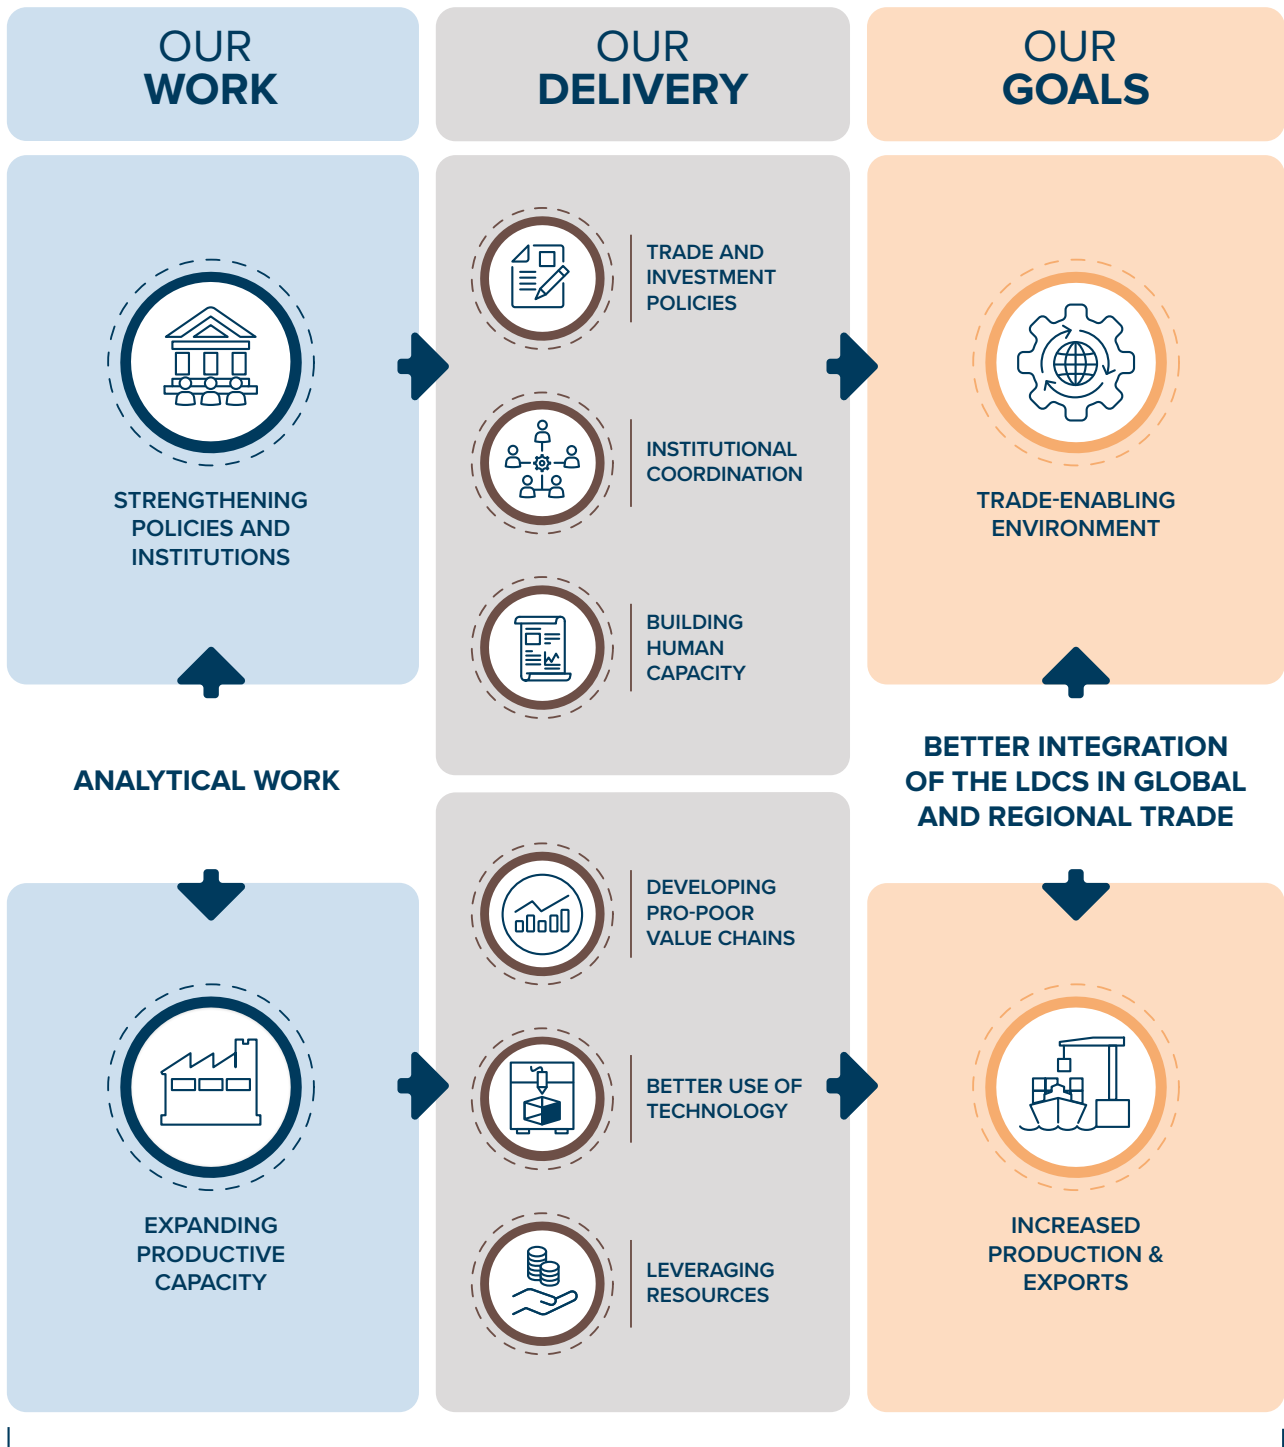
OUR WORK

OUR DELIVERY

OUR GOALS

STRENGTHENING POLICIES AND INSTITUTIONS

TRADE AND INVESTMENT POLICIES

INSTITUTIONAL COORDINATION

BUILDING HUMAN CAPACITY

TRADE-ENABLING ENVIRONMENT

ANALYTICAL WORK

BETTER INTEGRATION OF THE LDCS IN GLOBAL AND REGIONAL TRADE

EXPANDING PRODUCTIVE CAPACITY

DEVELOPING PRO-POOR VALUE CHAINS

BETTER USE OF TECHNOLOGY

LEVERAGING RESOURCES

INCREASED PRODUCTION & EXPORTS